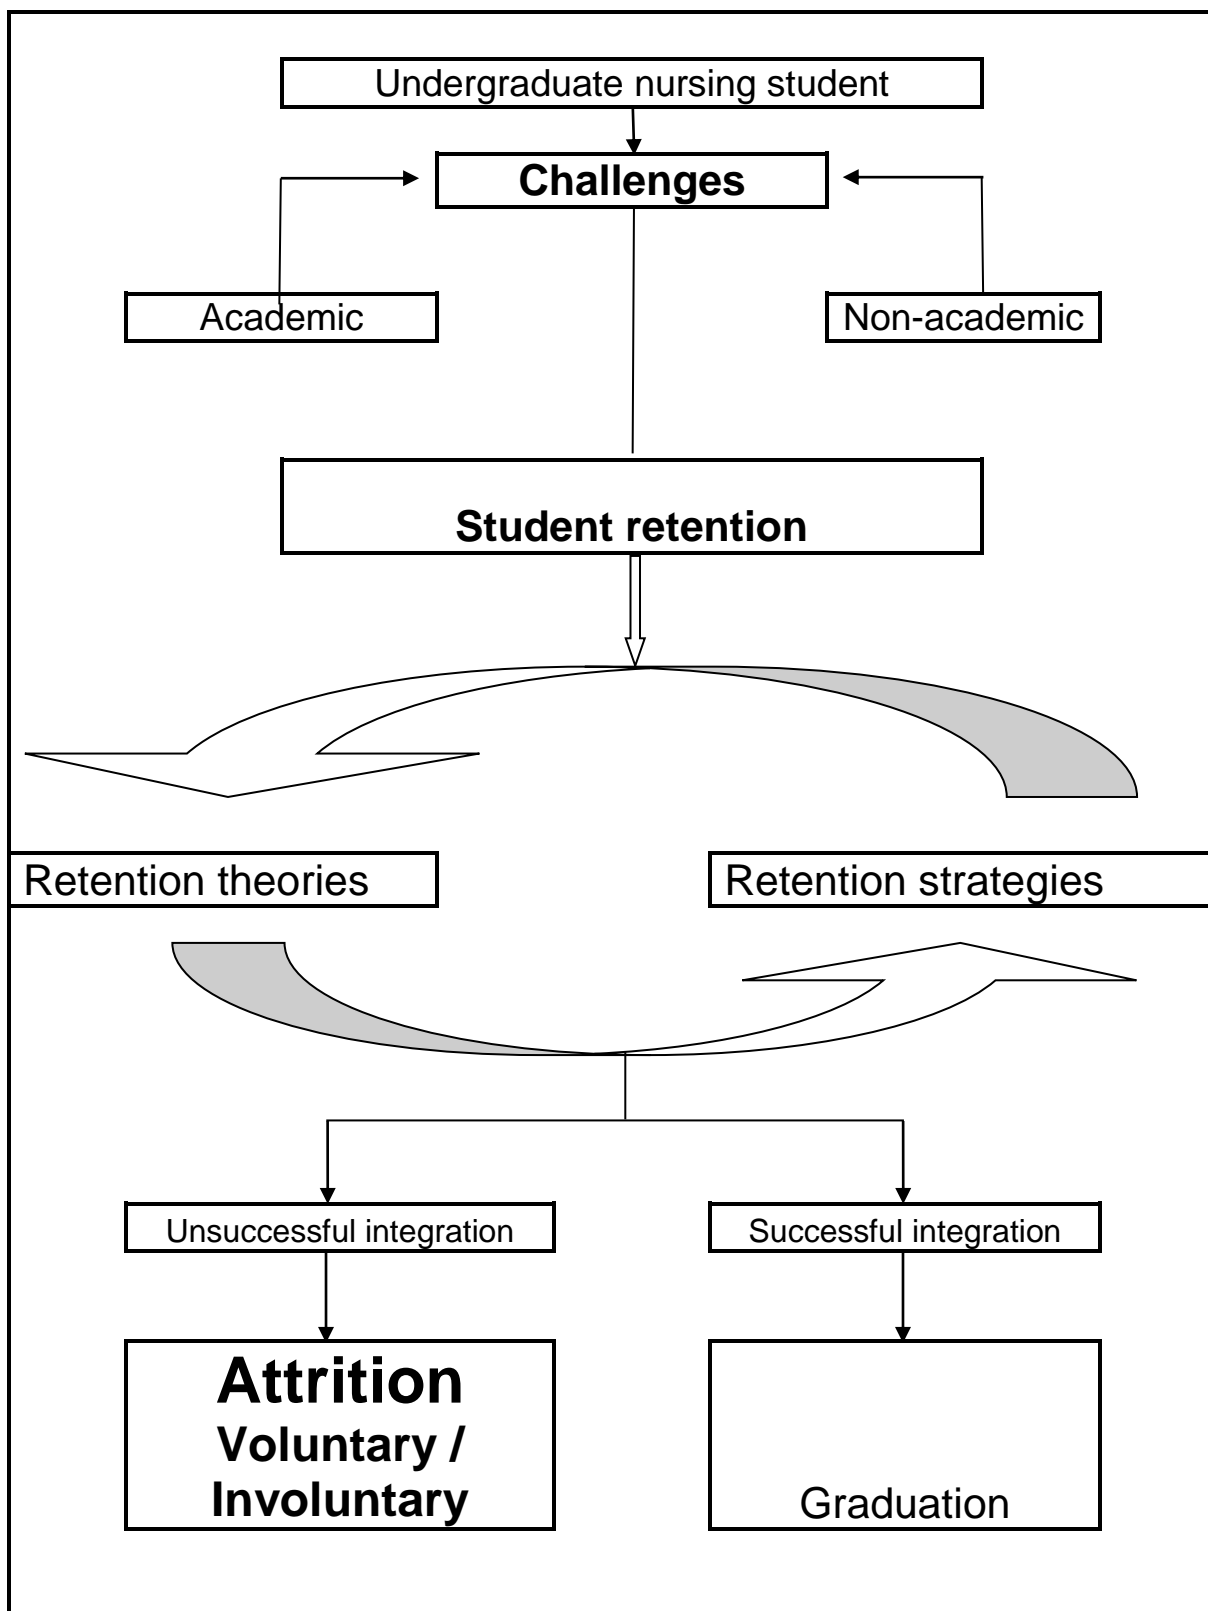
Undergraduate nursing student

Challenges

Academic

Non-academic

Student retention

Retention theories

Retention strategies

Unsuccessful integration

Successful integration

Attrition
Voluntary / Involuntary

Graduation